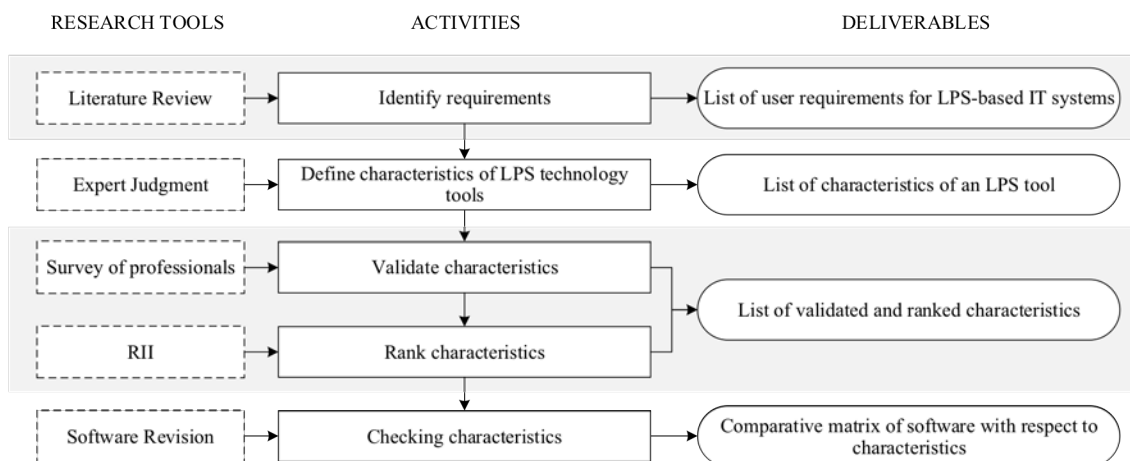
RESEARCH TOOLS

ACTIVITIES

DELIVERABLES

Literature Review

Identify requirements

List of user requirements for LPS-based IT systems

Expert Judgment

Define characteristics of LPS technology tools

List of characteristics of an LPS tool

Survey of professionals

Validate characteristics

List of validated and ranked characteristics

RII

Rank characteristics

Software Revision

Checking characteristics

Comparative matrix of software with respect to characteristics